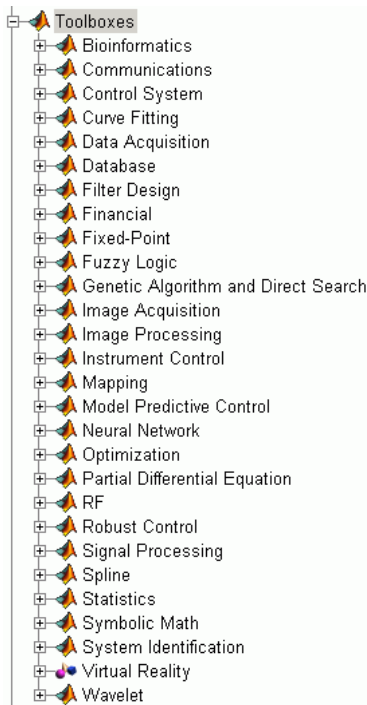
Toolboxes
Bioinformatics
Communications
Control System
Curve Fitting
Data Acquisition
Database
Filter Design
Financial
Fixed-Point
Fuzzy Logic
Genetic Algorithm and Direct Search
Image Acquisition
Image Processing
Instrument Control
Mapping
Model Predictive Control
Neural Network
Optimization
Partial Differential Equation
RF
Robust Control
Signal Processing
Spline
Statistics
Symbolic Math
System Identification
Virtual Reality
Wavelet